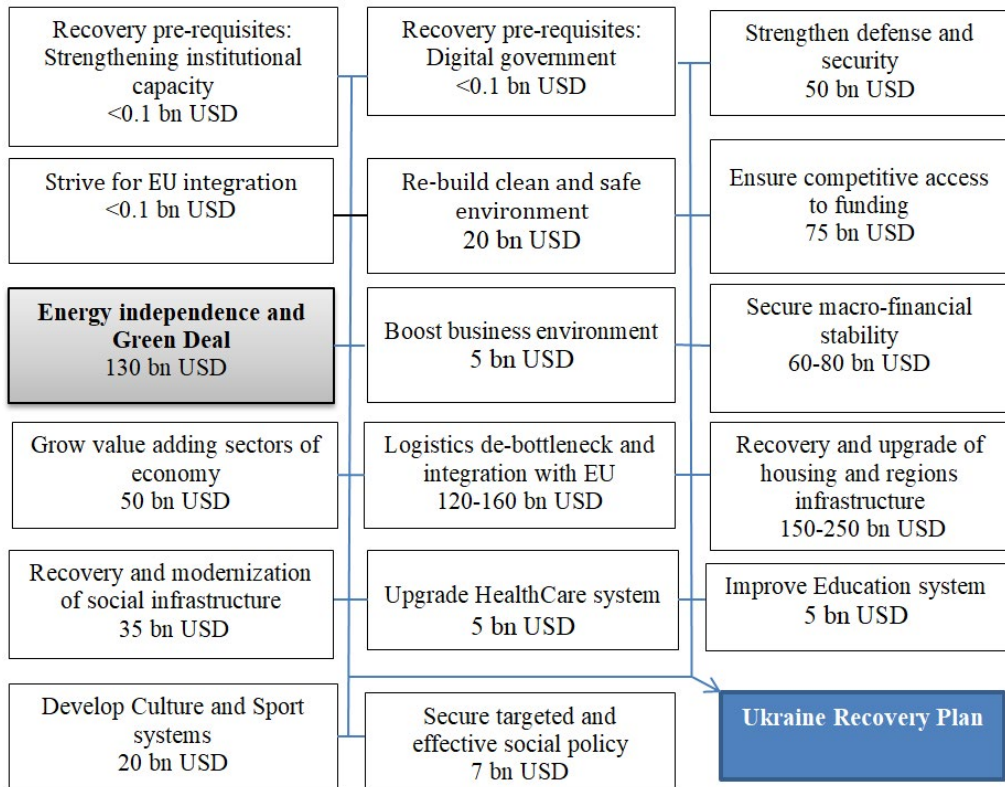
Recovery pre-requisites: Strengthening institutional capacity
<0.1 bn USD

Strive for EU integration
<0.1 bn USD

**Energy independence and Green Deal**
130 bn USD

Grow value adding sectors of economy
50 bn USD

Recovery and modernization of social infrastructure
35 bn USD

Develop Culture and Sport systems
20 bn USD

Recovery pre-requisites: Digital government
<0.1 bn USD

Re-build clean and safe environment
20 bn USD

Boost business environment
5 bn USD

Logistics de-bottleneck and integration with EU
120-160 bn USD

Upgrade HealthCare system
5 bn USD

Secure targeted and effective social policy
7 bn USD

Strengthen defense and security
50 bn USD

Ensure competitive access to funding
75 bn USD

Secure macro-financial stability
60-80 bn USD

Recovery and upgrade of housing and regions infrastructure
150-250 bn USD

Improve Education system
5 bn USD

**Ukraine Recovery Plan**